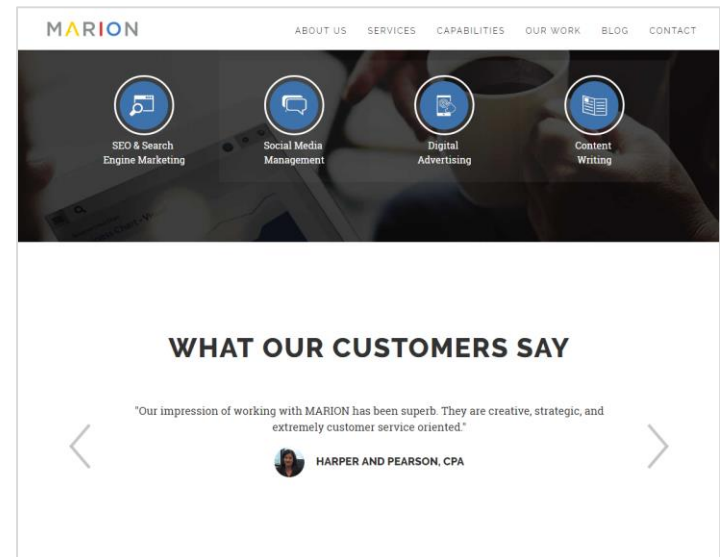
MARION

ABOUT US SERVICES CAPABILITIES OUR WORK BLOG CONTACT

SEO & Search Engine Marketing

Social Media Management

Digital Advertising

Content Writing

WHAT OUR CUSTOMERS SAY

"Our impression of working with MARION has been superb. They are creative, strategic, and extremely customer service oriented."

HARPER AND PEARSON, CPA